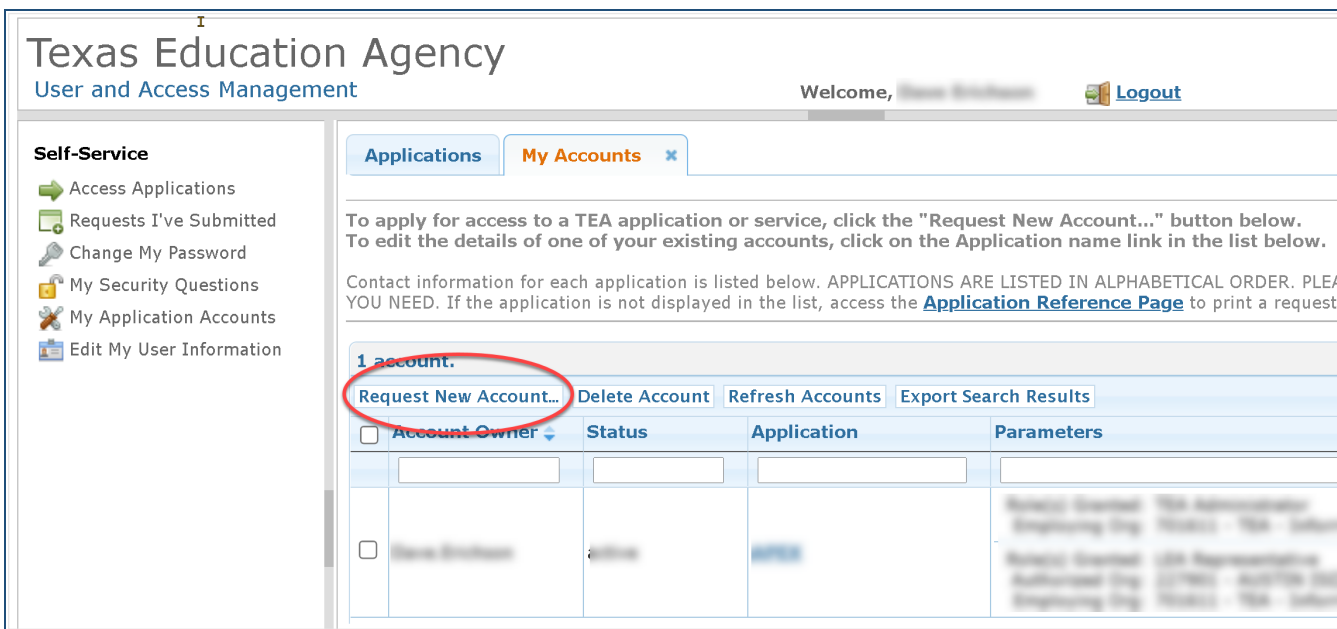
Texas Education Agency
User and Access Management

Welcome, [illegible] Logout

Self-Service
Access Applications
Requests I've Submitted
Change My Password
My Security Questions
My Application Accounts
Edit My User Information

Applications | My Accounts ×

To apply for access to a TEA application or service, click the "Request New Account..." button below.
To edit the details of one of your existing accounts, click on the Application name link in the list below.

Contact information for each application is listed below. APPLICATIONS ARE LISTED IN ALPHABETICAL ORDER. PLEA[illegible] YOU NEED. If the application is not displayed in the list, access the Application Reference Page to print a request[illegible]

1 account.

Request New Account... | Delete Account | Refresh Accounts | Export Search Results

| | Account Owner | Status | Application | Parameters |
|---|---|---|---|---|
| | | | | |
| | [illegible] | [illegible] | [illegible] | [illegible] |